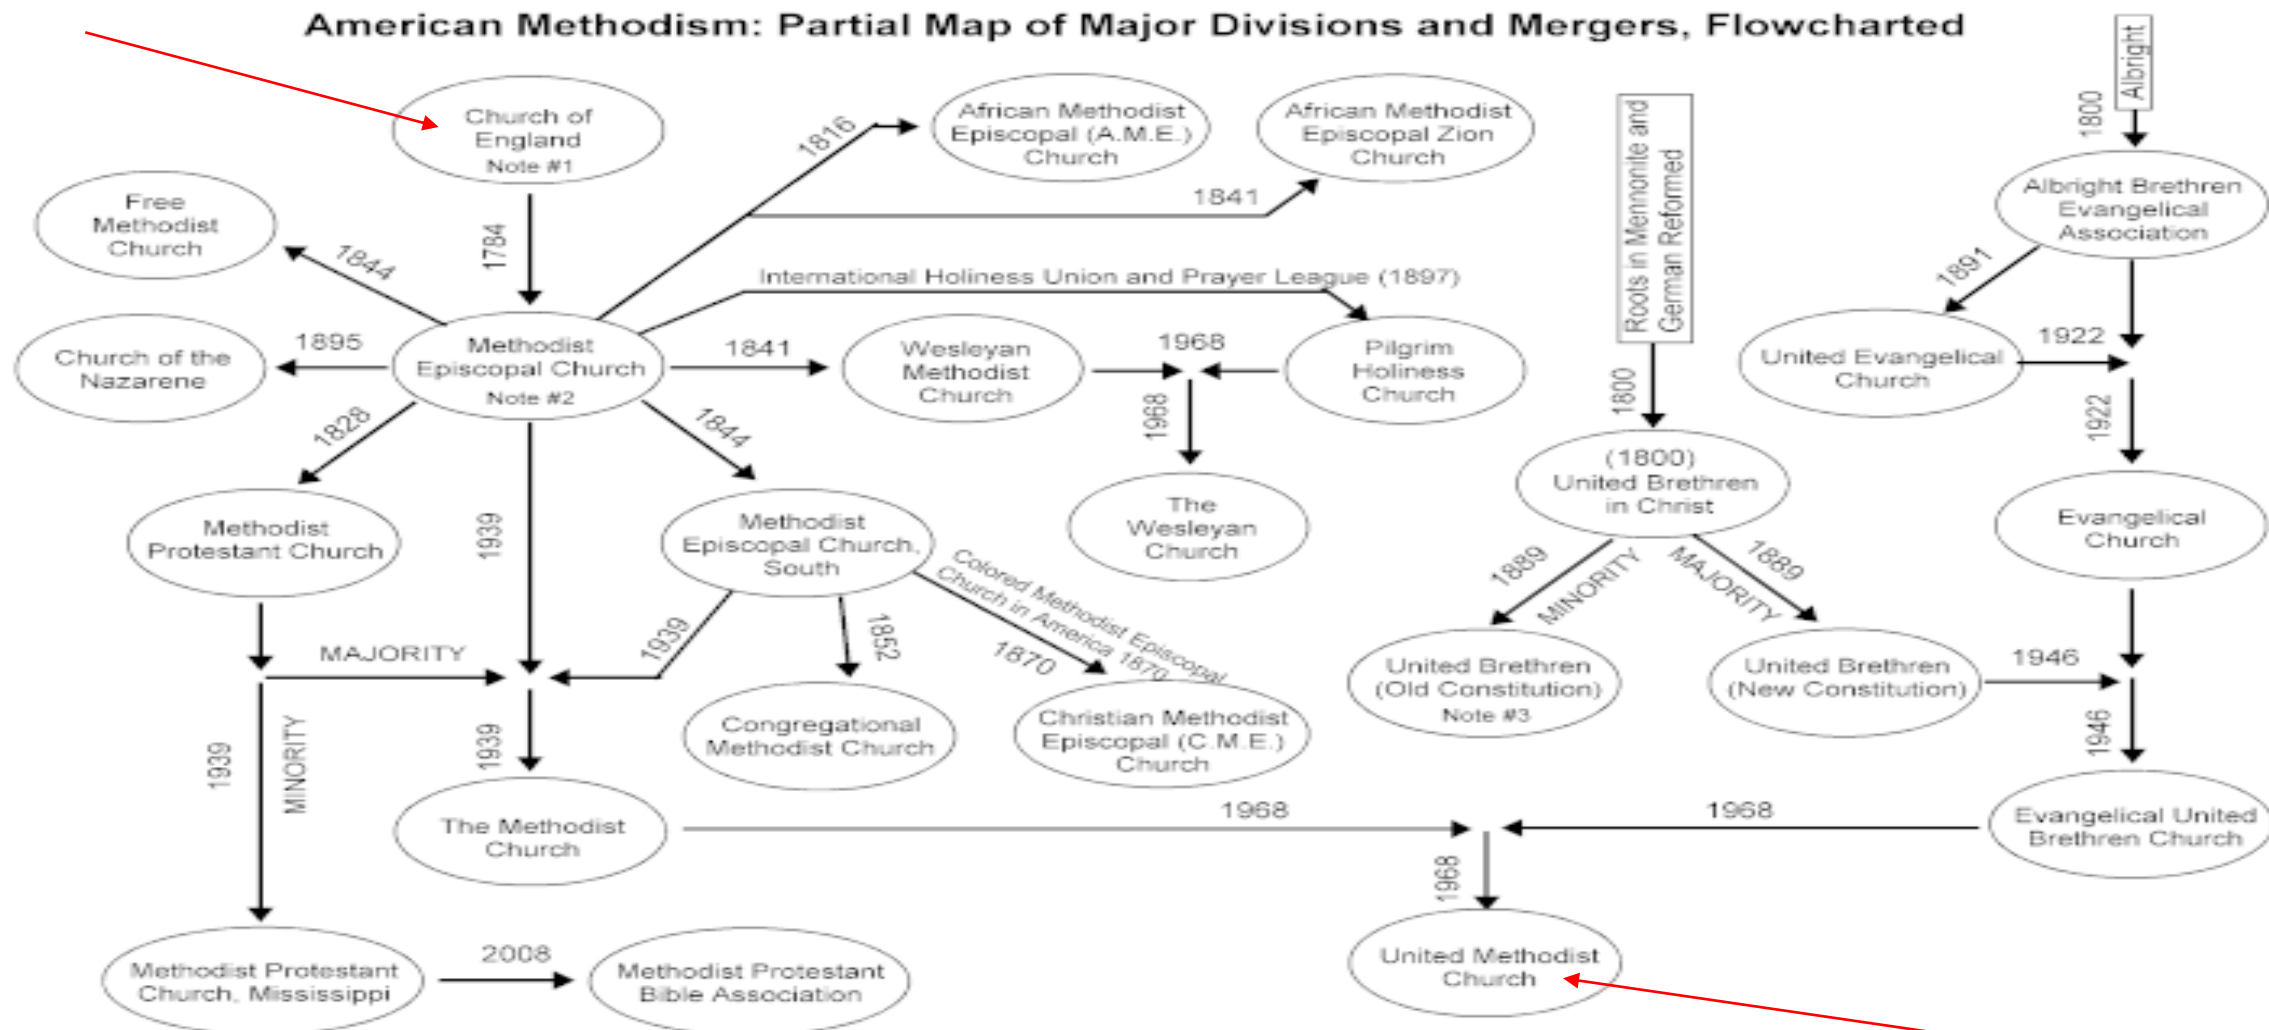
American Methodism: Partial Map of Major Divisions and Mergers, Flowcharted

Church of England
Note #1

1784

Free Methodist Church

1844

Church of the Nazarene

1895

Methodist Episcopal Church
Note #2

1816

African Methodist Episcopal (A.M.E.) Church

African Methodist Episcopal Zion Church

1841

International Holiness Union and Prayer League (1897)

1841

Wesleyan Methodist Church

1968

Pilgrim Holiness Church

1968

The Wesleyan Church

1828

Methodist Protestant Church

1939

1844

Methodist Episcopal Church, South

MAJORITY

1939

1852

Colored Methodist Episcopal Church in America 1870

1870

Congregational Methodist Church

Christian Methodist Episcopal (C.M.E.) Church

1939

1939

MINORITY

The Methodist Church

1968

Methodist Protestant Church, Mississippi

2008

Methodist Protestant Bible Association

Roots in Mennonite and German Reformed

1800

(1800) United Brethren in Christ

1889

MINORITY

MAJORITY

1889

United Brethren (Old Constitution)
Note #3

United Brethren (New Constitution)

Albright

1800

Albright Brethren Evangelical Association

1891

United Evangelical Church

1922

1922

Evangelical Church

1946

1946

Evangelical United Brethren Church

1968

1968

United Methodist Church